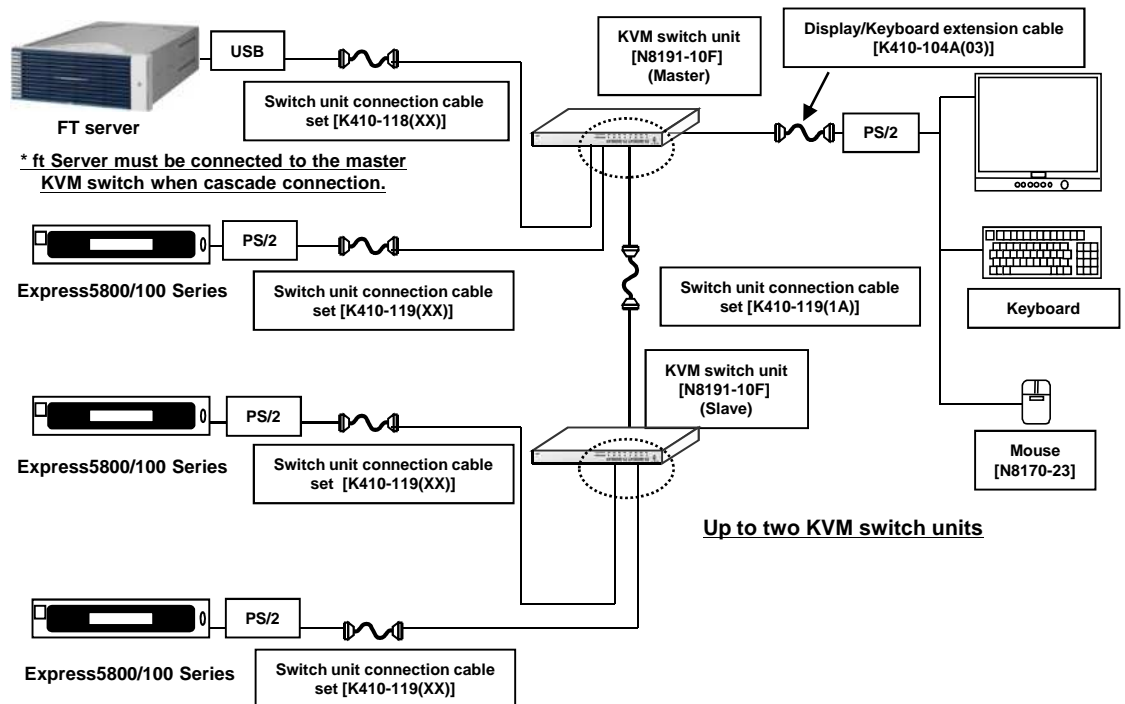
USB

Switch unit connection cable set [K410-118(XX)]

FT server

* ft Server must be connected to the master KVM switch when cascade connection.

KVM switch unit [N8191-10F] (Master)

Display/Keyboard extension cable [K410-104A(03)]

PS/2

PS/2

Express5800/100 Series

Switch unit connection cable set [K410-119(XX)]

Switch unit connection cable set [K410-119(1A)]

Keyboard

KVM switch unit [N8191-10F] (Slave)

PS/2

Express5800/100 Series

Switch unit connection cable set [K410-119(XX)]

Mouse [N8170-23]

Up to two KVM switch units

PS/2

Express5800/100 Series

Switch unit connection cable set [K410-119(XX)]